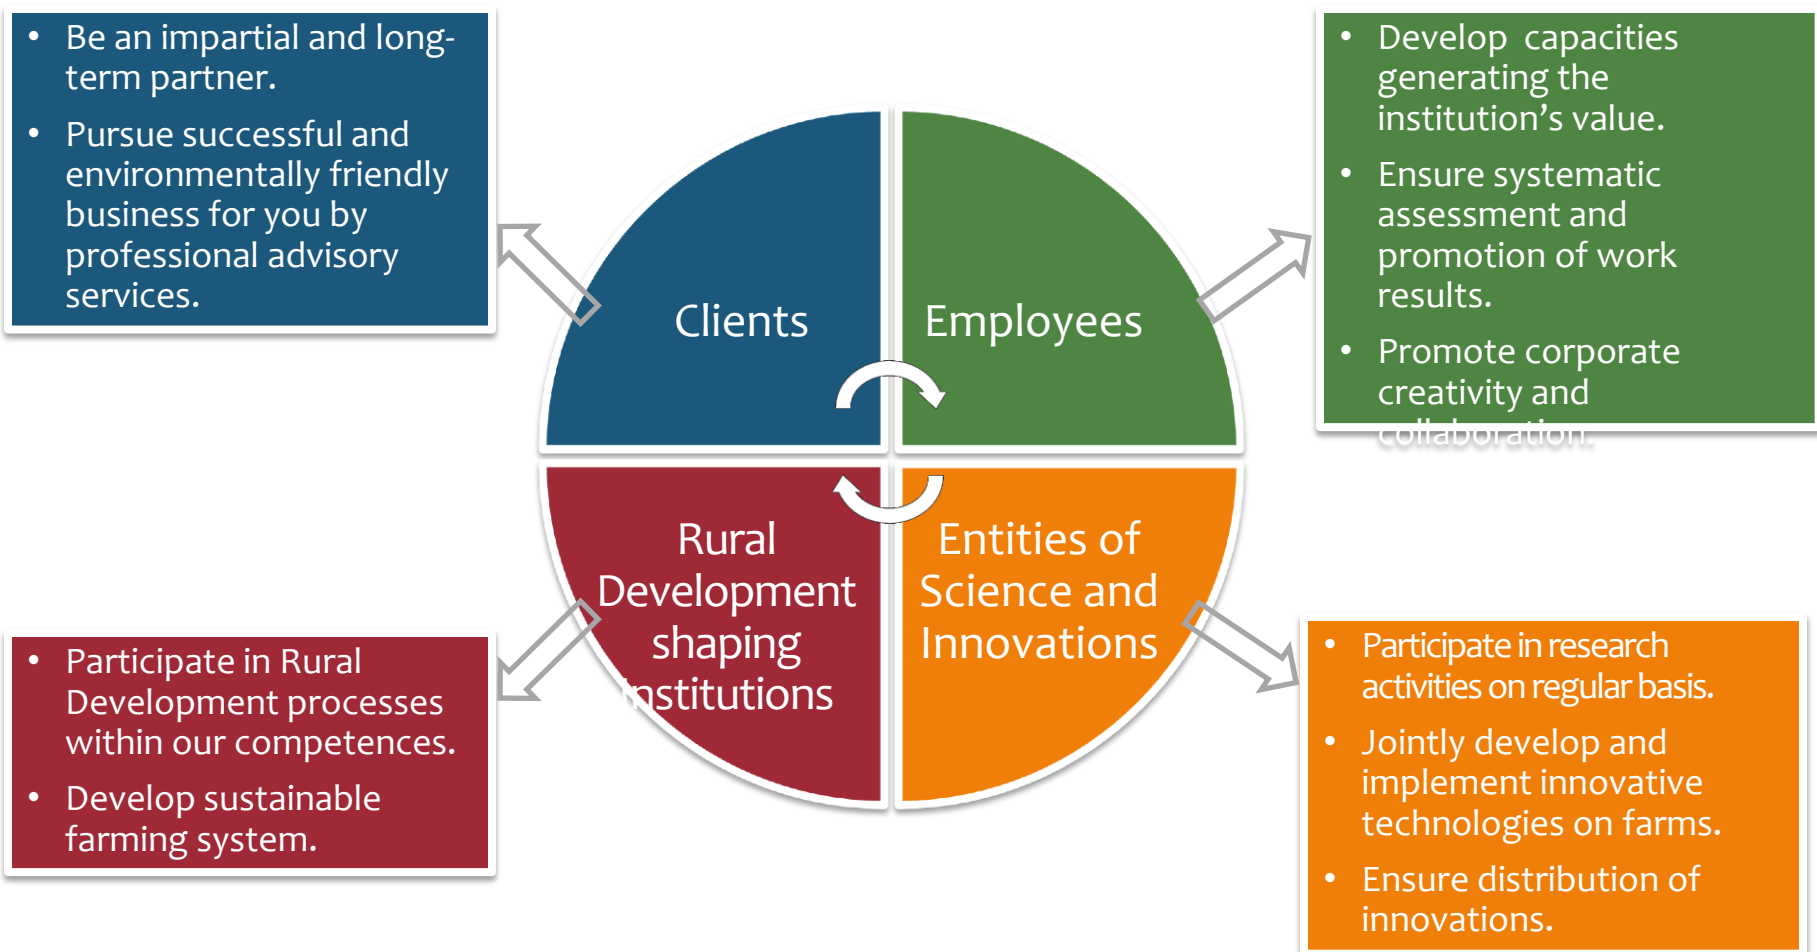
- Be an impartial and long-term partner.
- Pursue successful and environmentally friendly business for you by professional advisory services.

- Develop capacities generating the institution's value.
- Ensure systematic assessment and promotion of work results.
- Promote corporate creativity and collaboration.

Clients

Employees

Rural Development shaping Institutions

Entities of Science and Innovations

- Participate in Rural Development processes within our competences.
- Develop sustainable farming system.

- Participate in research activities on regular basis.
- Jointly develop and implement innovative technologies on farms.
- Ensure distribution of innovations.